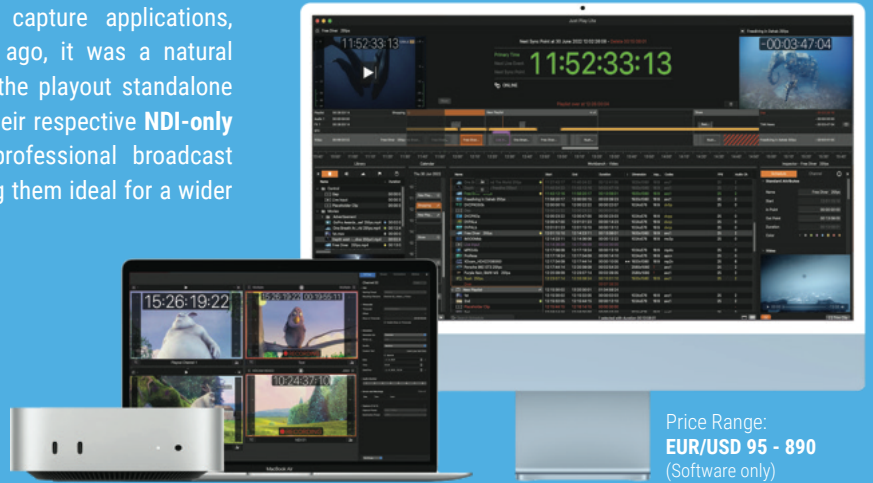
capture applications, ago, it was a natural the playout standalone eir respective **NDI-only** professional broadcast g them ideal for a wider

Just Play Lite

11:52:33:13

11:52:33:13

-00:03:47:04

15:26:19:22

10:24:37:10

MacBook Air

Price Range:
**EUR/USD 95 - 890**
(Software only)